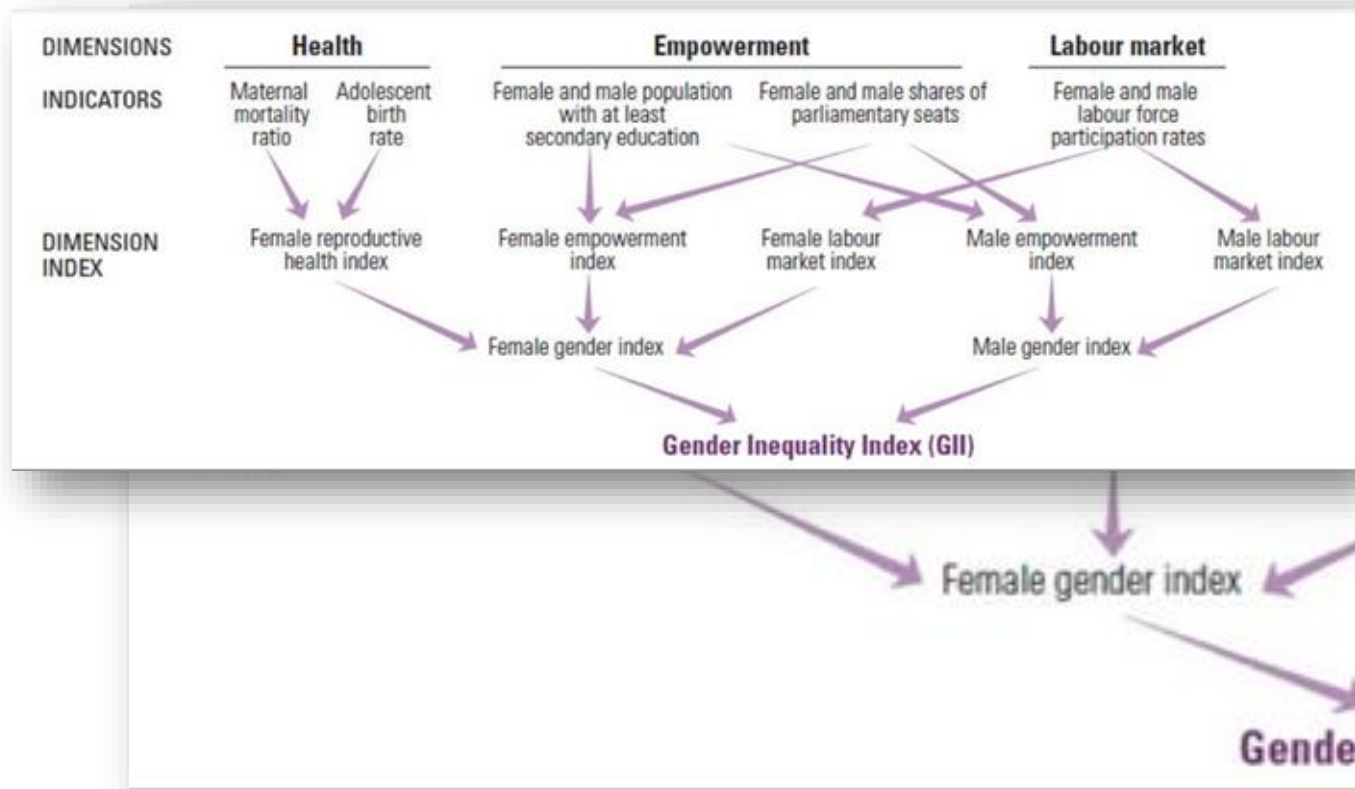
DIMENSIONS

Health

Empowerment

Labour market

INDICATORS

Maternal mortality ratio

Adolescent birth rate

Female and male population with at least secondary education

Female and male shares of parliamentary seats

Female and male labour force participation rates

DIMENSION INDEX

Female reproductive health index

Female empowerment index

Female labour market index

Male empowerment index

Male labour market index

Female gender index

Male gender index

Gender Inequality Index (GII)

Female gender index

Gende